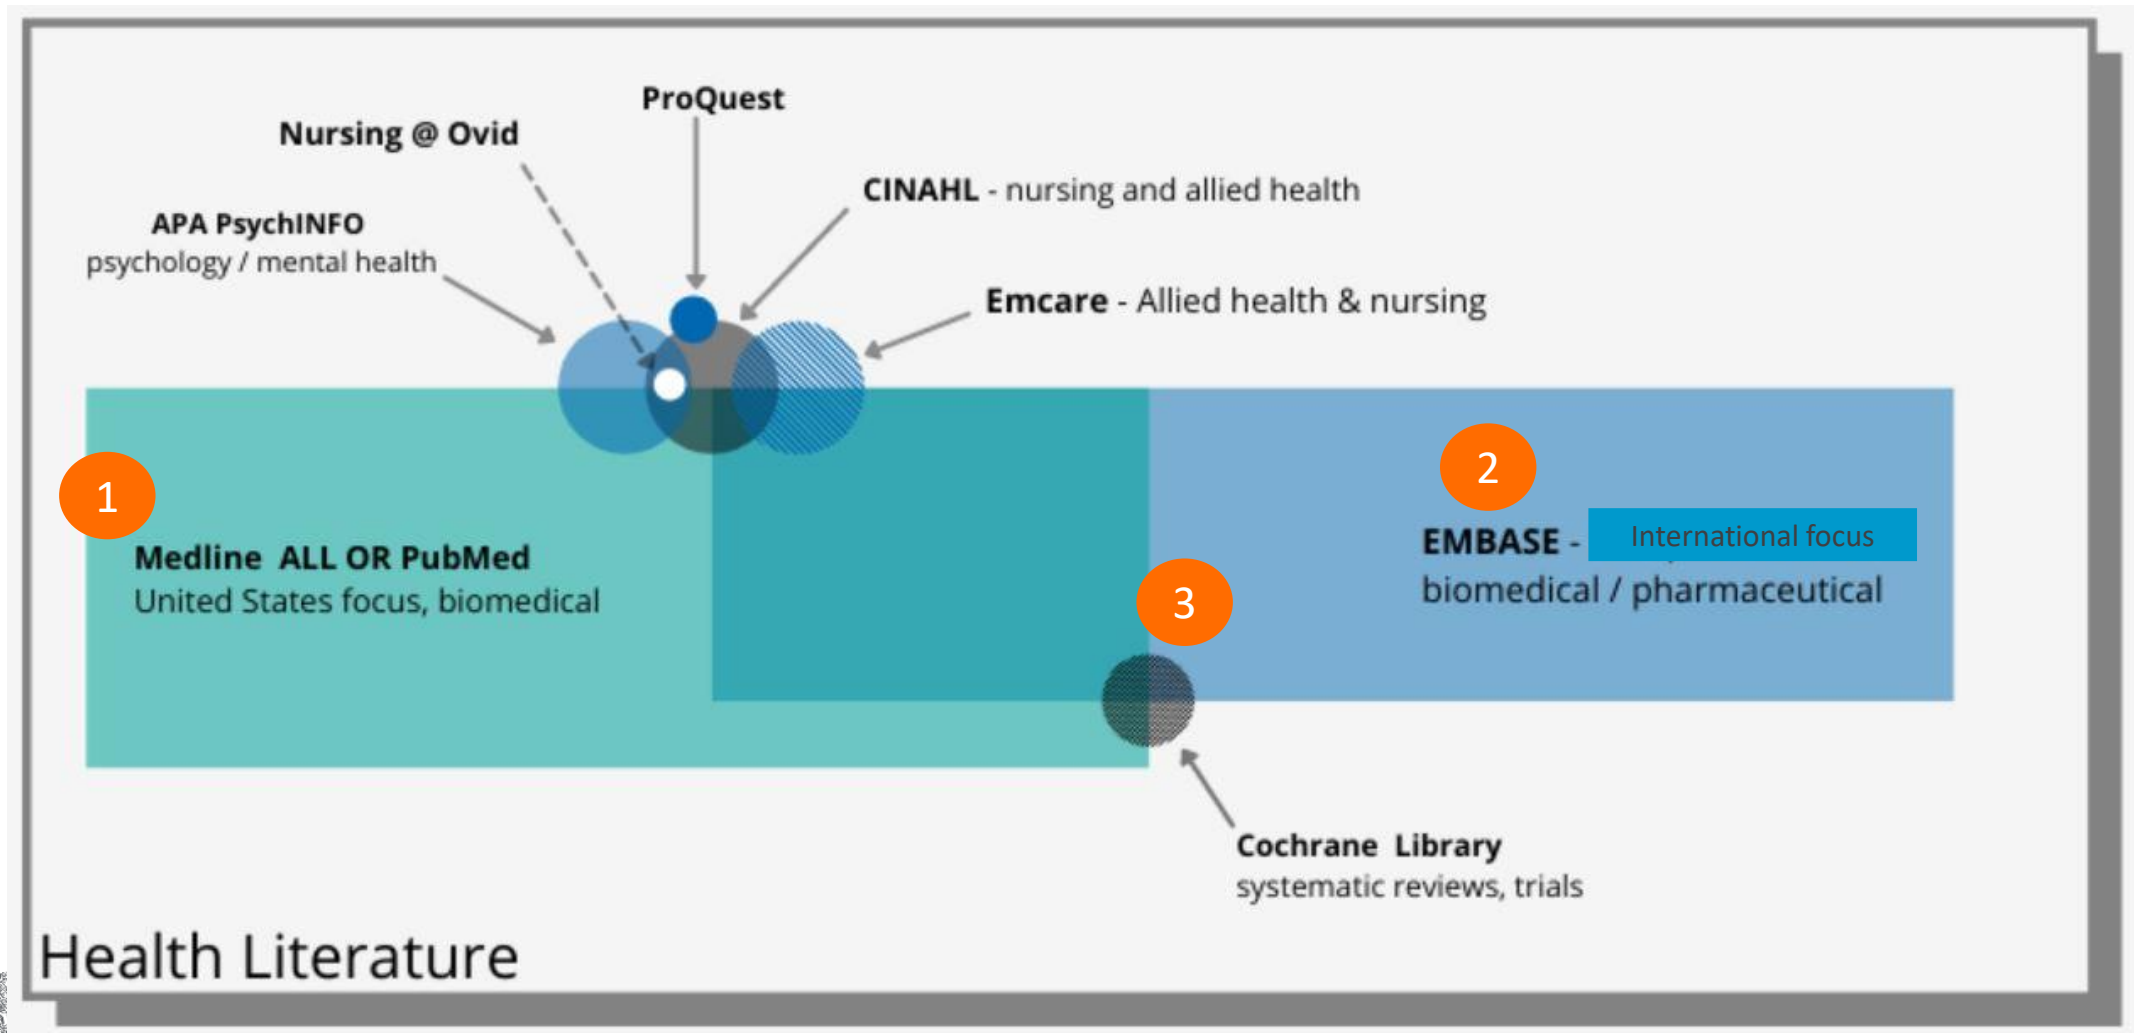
ProQuest

Nursing @ Ovid

CINAHL - nursing and allied health

APA PsychINFO
psychology / mental health

Emcare - Allied health & nursing

1

Medline ALL OR PubMed
United States focus, biomedical

2

EMBASE - International focus
biomedical / pharmaceutical

3

Cochrane Library
systematic reviews, trials

Health Literature